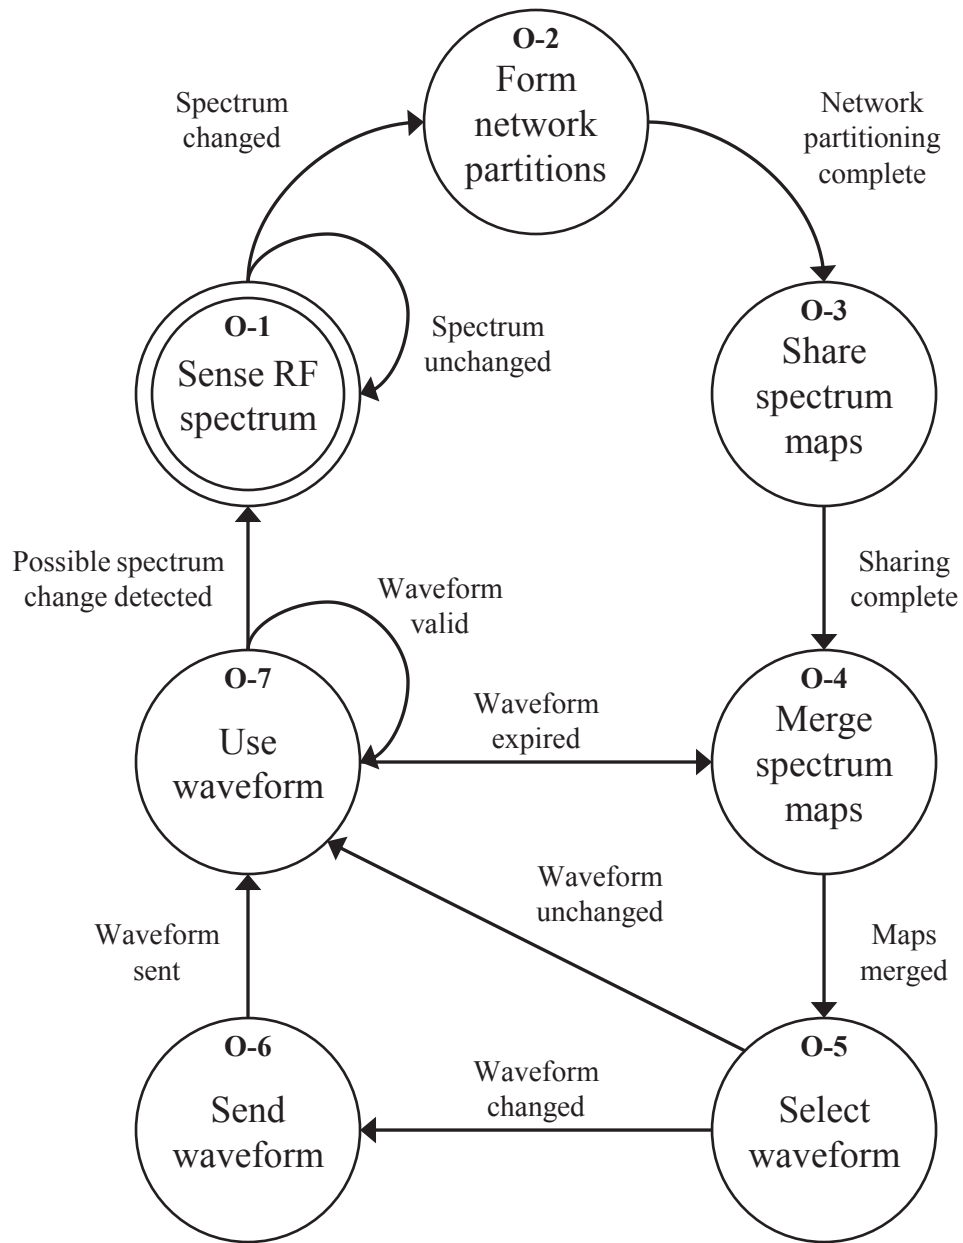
O-2
Form network partitions

Spectrum changed

Network partitioning complete

O-1
Sense RF spectrum

Spectrum unchanged

O-3
Share spectrum maps

Possible spectrum change detected

Waveform valid

Sharing complete

O-7
Use waveform

Waveform expired

O-4
Merge spectrum maps

Waveform unchanged

Waveform sent

Maps merged

O-6
Send waveform

Waveform changed

O-5
Select waveform